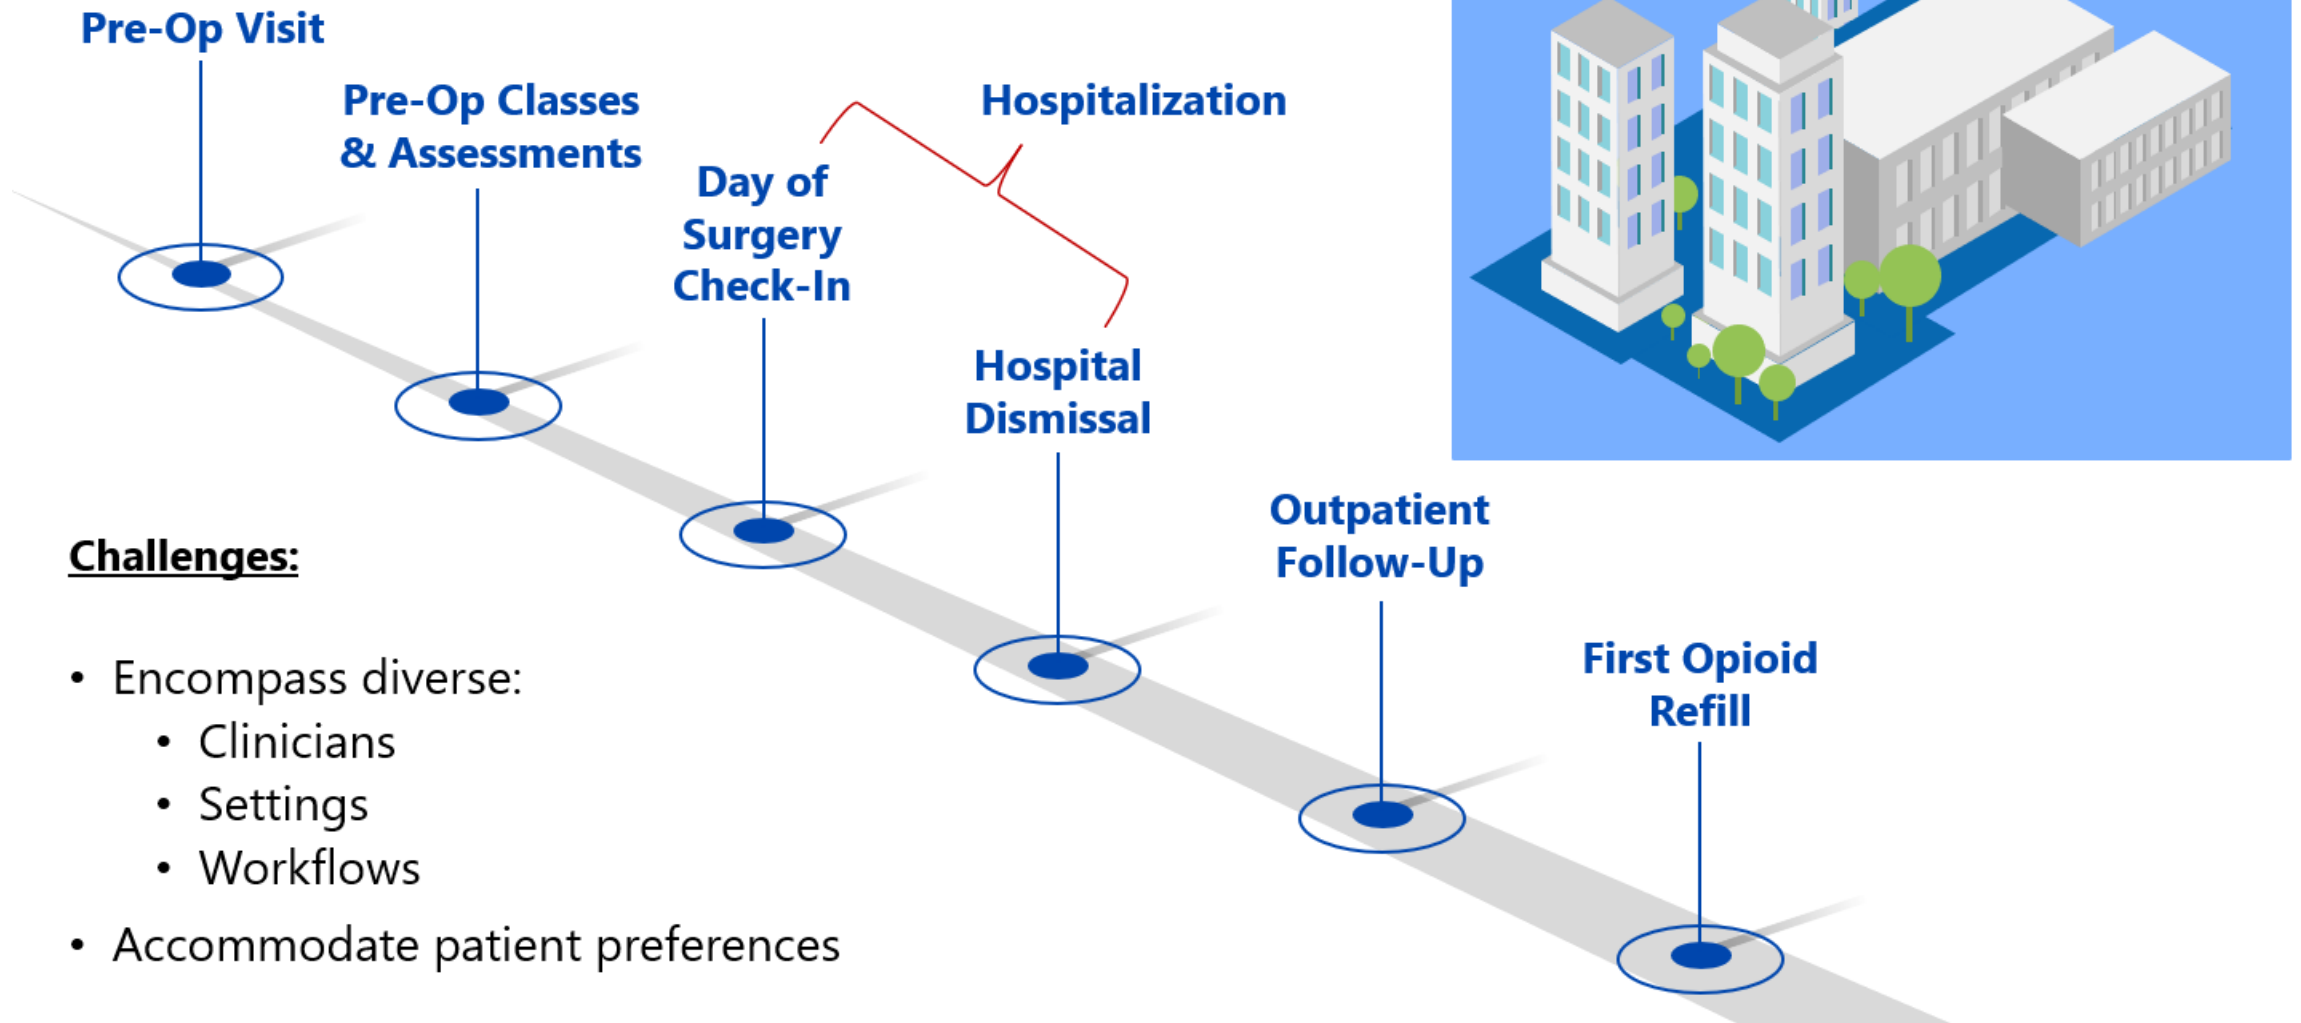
Pre-Op Visit

Pre-Op Classes & Assessments

Hospitalization

Day of Surgery Check-In

Hospital Dismissal

Outpatient Follow-Up

First Opioid Refill

Challenges:

• Encompass diverse:
  • Clinicians
  • Settings
  • Workflows
• Accommodate patient preferences